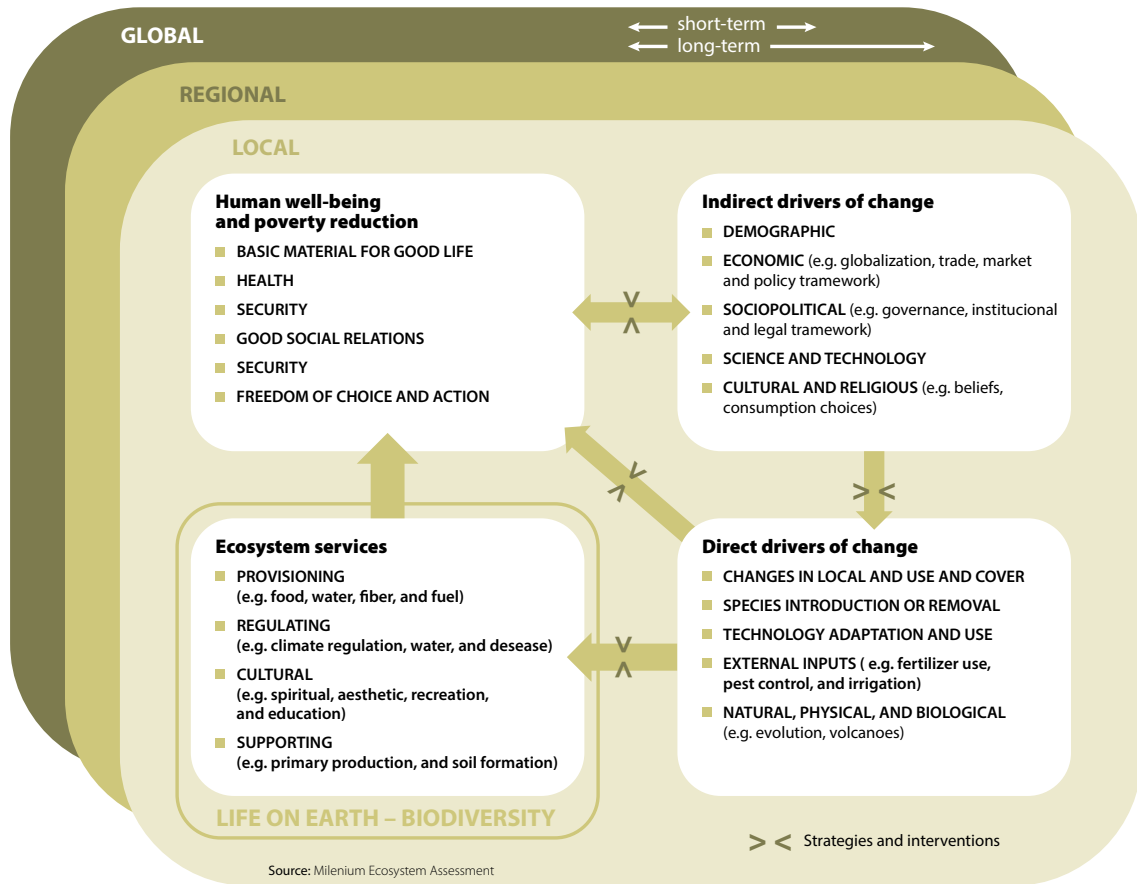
GLOBAL

short-term

long-term

REGIONAL

LOCAL

Human well-being and poverty reduction
BASIC MATERIAL FOR GOOD LIFE
HEALTH
SECURITY
GOOD SOCIAL RELATIONS
SECURITY
FREEDOM OF CHOICE AND ACTION

Indirect drivers of change
DEMOGRAPHIC
ECONOMIC (e.g. globalization, trade, market and policy tramework)
SOCIOPOLITICAL (e.g. governance, institucional and legal tramework)
SCIENCE AND TECHNOLOGY
CULTURAL AND RELIGIOUS (e.g. beliefs, consumption choices)

Ecosystem services
PROVISIONING (e.g. food, water, fiber, and fuel)
REGULATING (e.g. climate regulation, water, and desease)
CULTURAL (e.g. spiritual, aesthetic, recreation, and education)
SUPPORTING (e.g. primary production, and soil formation)

Direct drivers of change
CHANGES IN LOCAL AND USE AND COVER
SPECIES INTRODUCTION OR REMOVAL
TECHNOLOGY ADAPTATION AND USE
EXTERNAL INPUTS ( e.g. fertilizer use, pest control, and irrigation)
NATURAL, PHYSICAL, AND BIOLOGICAL (e.g. evolution, volcanoes)

LIFE ON EARTH – BIODIVERSITY

> < Strategies and interventions

Source: Milenium Ecosystem Assessment